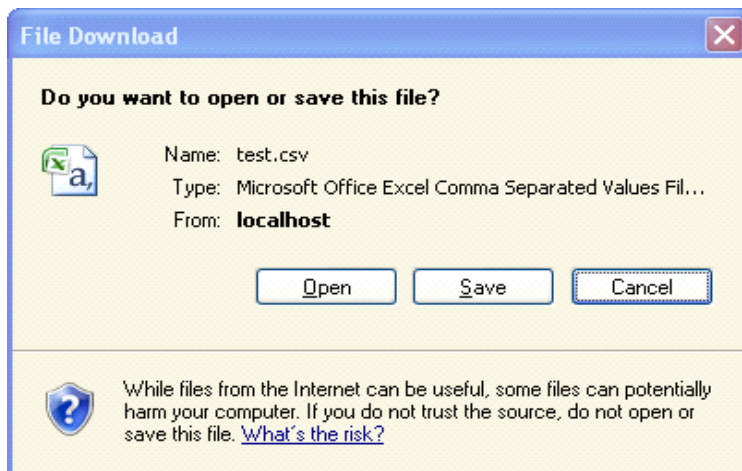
File Download

Do you want to open or save this file?

Name: test.csv
Type: Microsoft Office Excel Comma Separated Values Fil...
From: localhost

Open Save Cancel

While files from the Internet can be useful, some files can potentially harm your computer. If you do not trust the source, do not open or save this file. What's the risk?